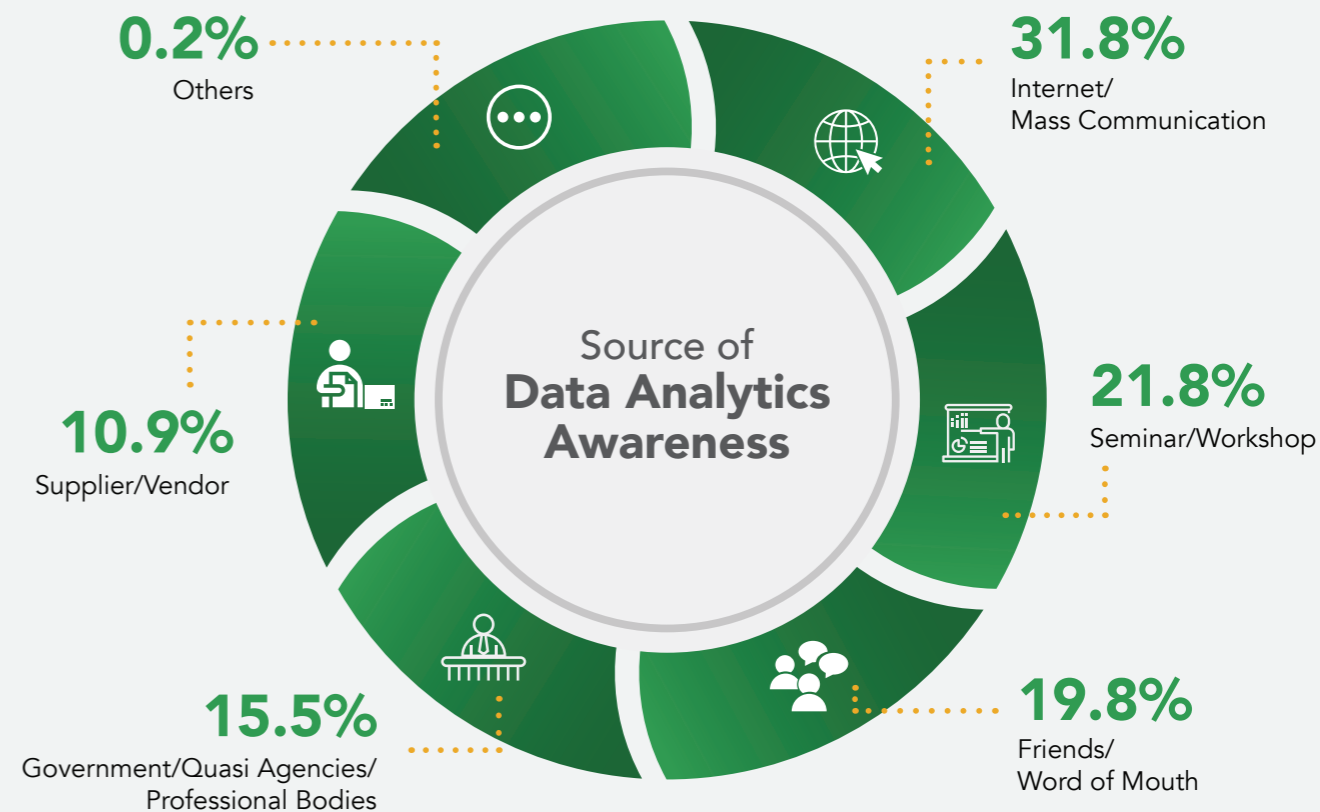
0.2%
Others

31.8%
Internet/
Mass Communication

Source of
Data Analytics
Awareness

10.9%
Supplier/Vendor

21.8%
Seminar/Workshop

15.5%
Government/Quasi Agencies/
Professional Bodies

19.8%
Friends/
Word of Mouth